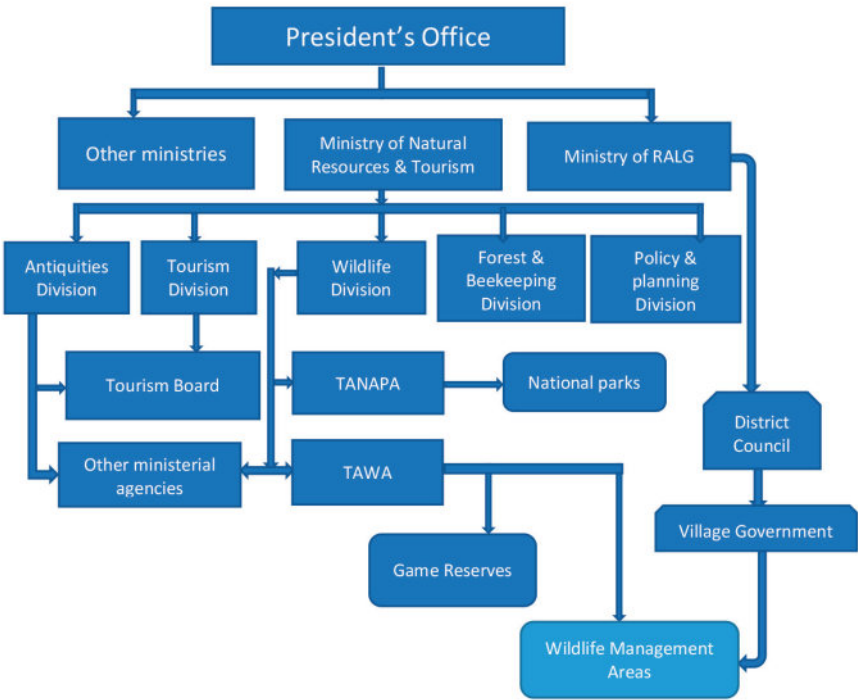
President's Office

Other ministries

Ministry of Natural Resources & Tourism

Ministry of RALG

Antiquities Division

Tourism Division

Wildlife Division

Forest & Beekeeping Division

Policy & planning Division

Tourism Board

TANAPA

National parks

District Council

Other ministerial agencies

TAWA

Village Government

Game Reserves

Wildlife Management Areas